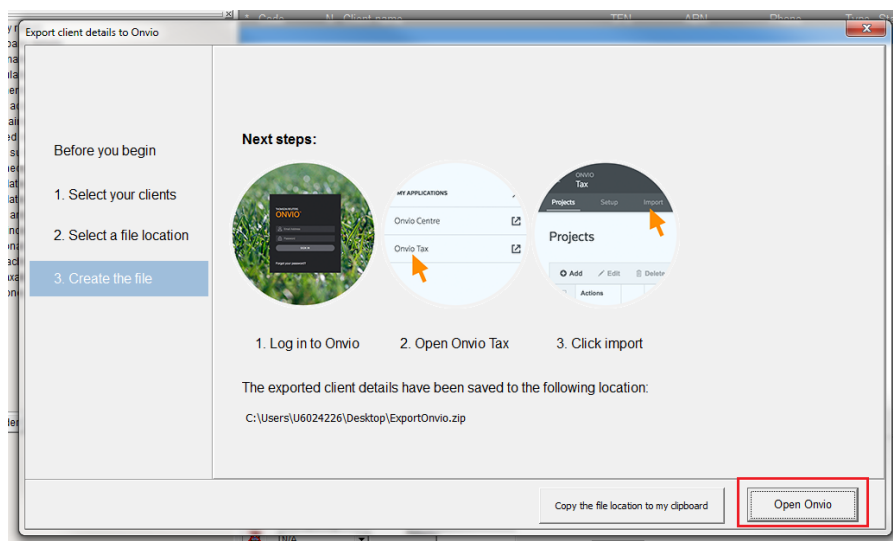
Export client details to Onvio

Before you begin

1. Select your clients

2. Select a file location

3. Create the file

Next steps:

THOMSON REUTERS
ONVIO

Forgot your password?

MY APPLICATIONS

Onvio Centre

Onvio Tax

ONVIO
Tax

Projects

Setup

Import

Projects

Add

Edit

Delete

Actions

1. Log in to Onvio

2. Open Onvio Tax

3. Click import

The exported client details have been saved to the following location:

C:\Users\U6024226\Desktop\ExportOnvio.zip

Copy the file location to my clipboard

Open Onvio